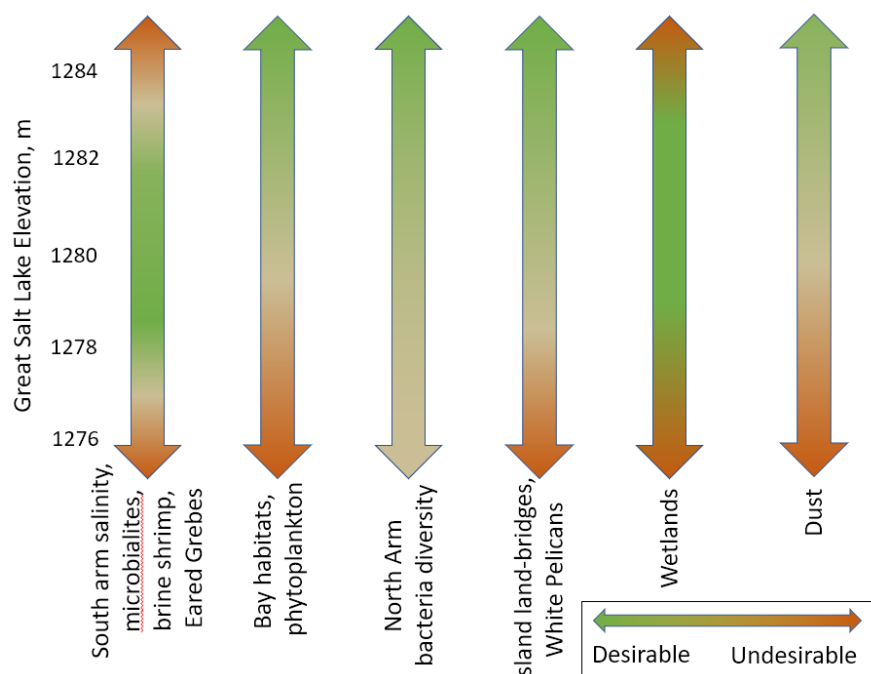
Great Salt Lake Elevation, m

1284

1282

1280

1278

1276

South arm salinity, microbialites, brine shrimp, Eared Grebes

Bay habitats, phytoplankton

North Arm bacteria diversity

sland land-bridges, White Pelicans

Wetlands

Dust

Desirable Undesirable